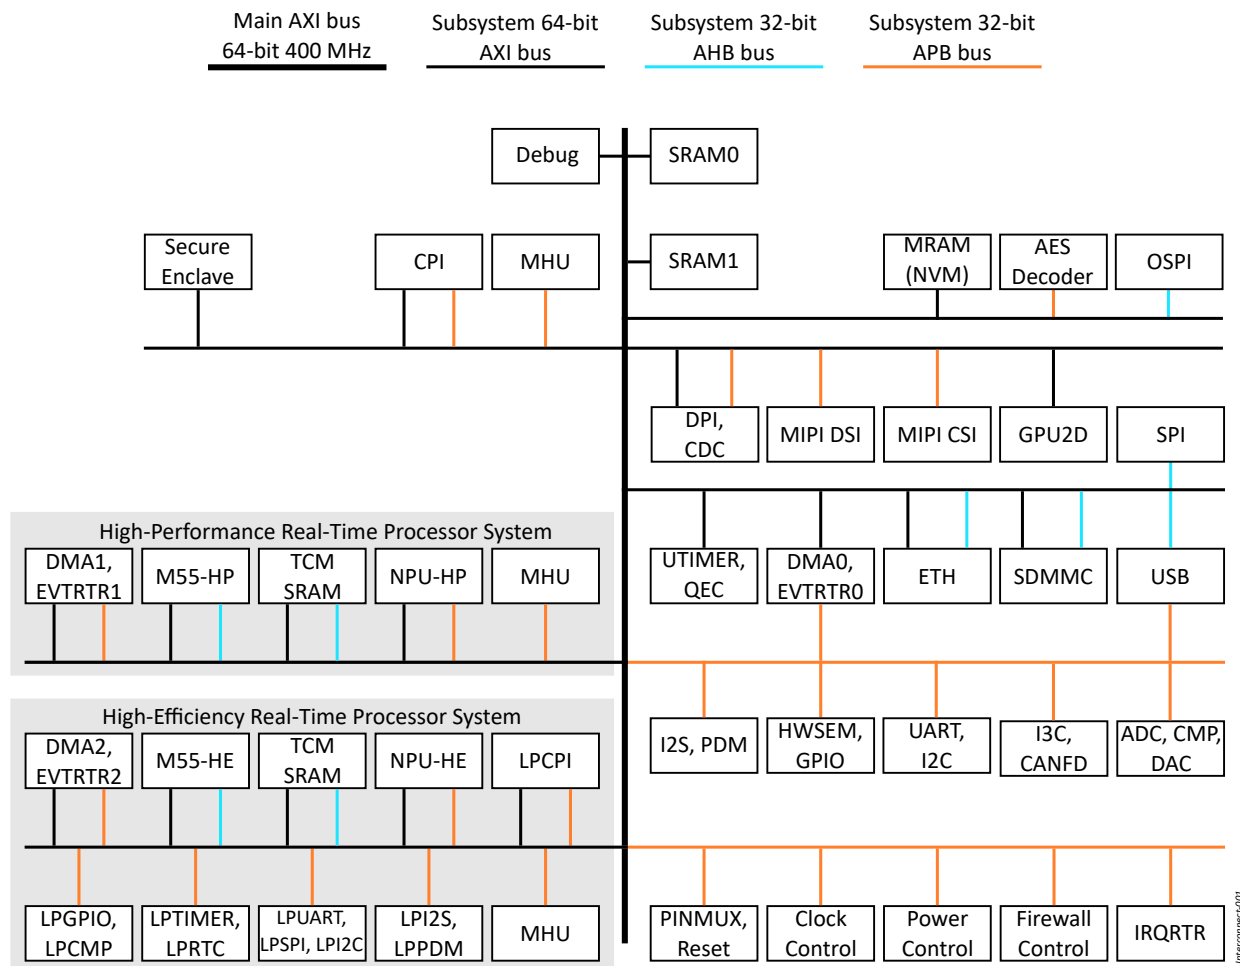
Main AXI bus 64-bit 400 MHz
Subsystem 64-bit AXI bus
Subsystem 32-bit AHB bus
Subsystem 32-bit APB bus

Debug
SRAM0
Secure Enclave
CPI
MHU
SRAM1
MRAM (NVM)
AES Decoder
OSPI
DPI, CDC
MIPI DSI
MIPI CSI
GPU2D
SPI

High-Performance Real-Time Processor System
DMA1, EVTRTR1
M55-HP
TCM SRAM
NPU-HP
MHU
UTIMER, QEC
DMA0, EVTRTR0
ETH
SDMMC
USB

High-Efficiency Real-Time Processor System
DMA2, EVTRTR2
M55-HE
TCM SRAM
NPU-HE
LPCPI
I2S, PDM
HWSEM, GPIO
UART, I2C
I3C, CANFD
ADC, CMP, DAC

LPGPIO, LPCMP
LPTIMER, LPRTC
LPUART, LPSPI, LPI2C
LPI2S, LPPDM
MHU
PINMUX, Reset
Clock Control
Power Control
Firewall Control
IRQRTR

interconnect-001